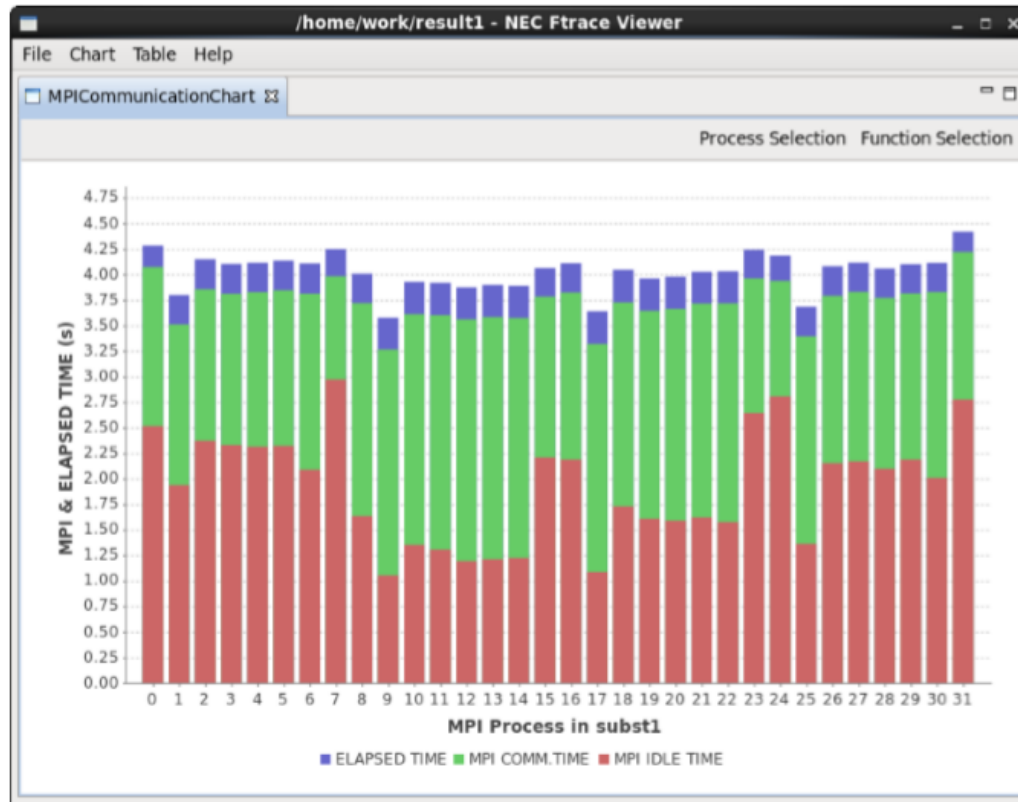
/home/work/result1 - NEC Ftrace Viewer

File Chart Table Help

MPICommunicationChart

Process Selection Function Selection

MPI & ELAPSED TIME (s)

4.75
4.50
4.25
4.00
3.75
3.50
3.25
3.00
2.75
2.50
2.25
2.00
1.75
1.50
1.25
1.00
0.75
0.50
0.25
0.00

0 1 2 3 4 5 6 7 8 9 10 11 12 13 14 15 16 17 18 19 20 21 22 23 24 25 26 27 28 29 30 31

MPI Process in subst1

ELAPSED TIME MPI COMM.TIME MPI IDLE TIME